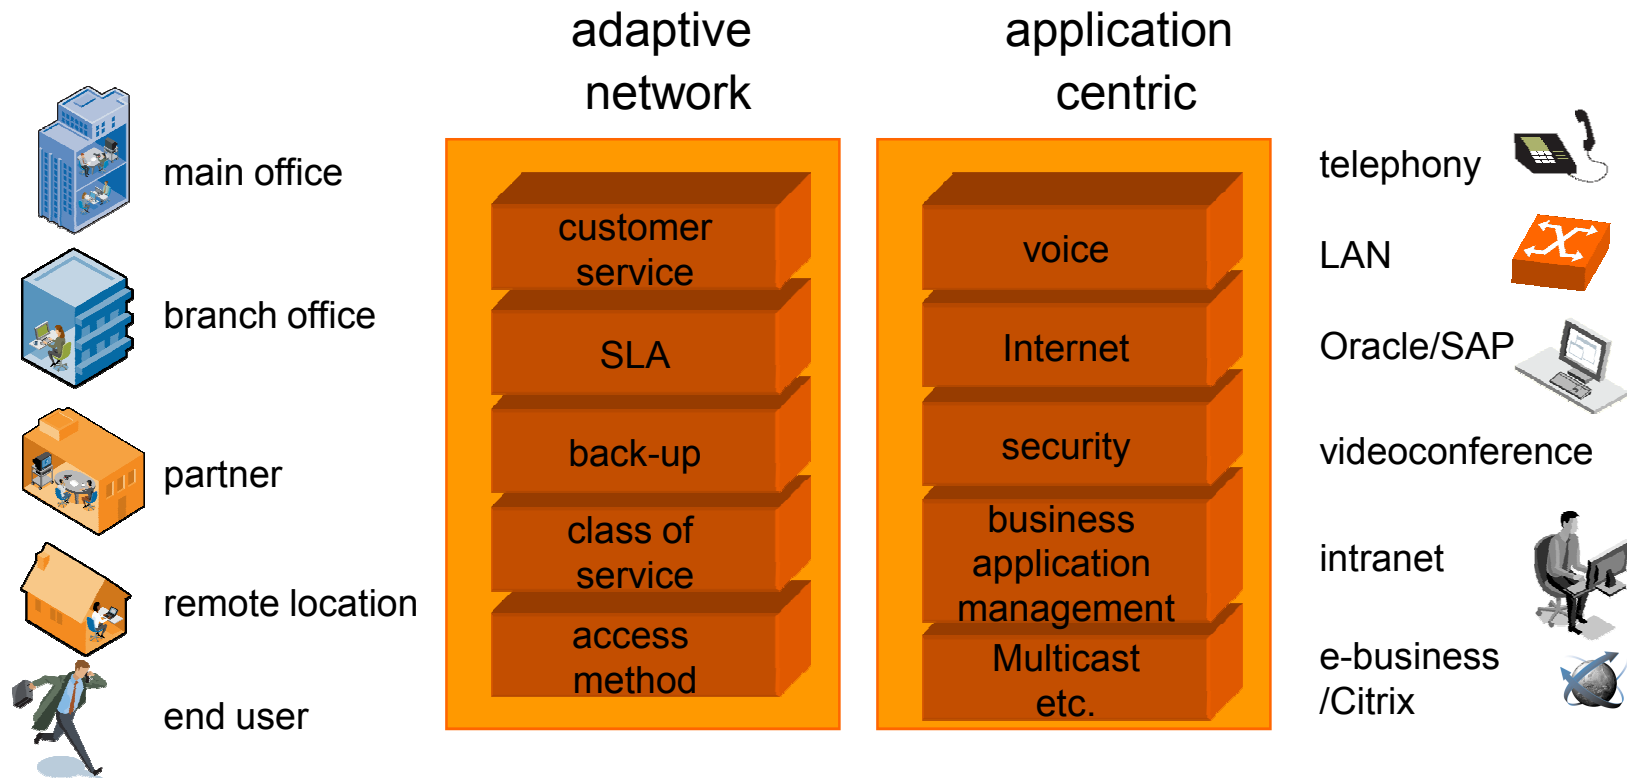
adaptive network

application centric

main office

branch office

partner

remote location

end user

customer service

SLA

back-up

class of service

access method

voice

Internet

security

business application management

Multicast etc.

telephony

LAN

Oracle/SAP

videoconference

intranet

e-business /Citrix